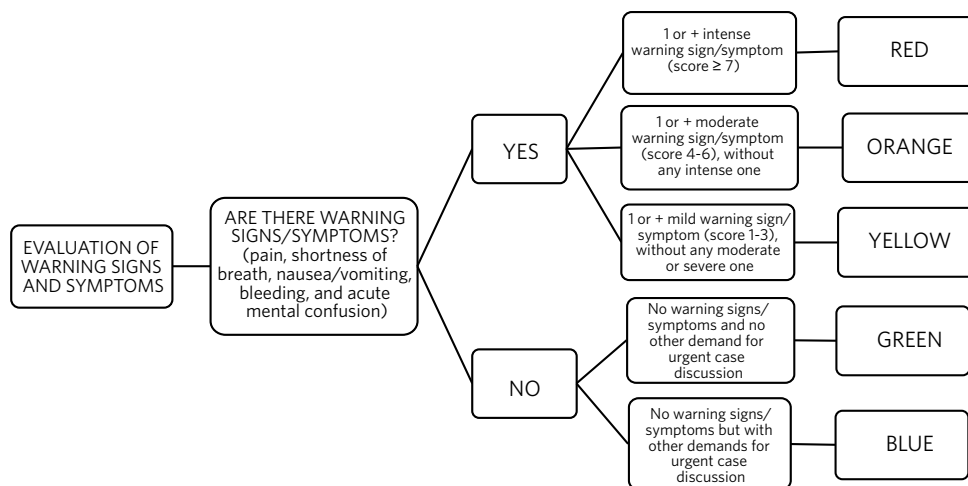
EVALUATION OF WARNING SIGNS AND SYMPTOMS

ARE THERE WARNING SIGNS/SYMPTOMS? (pain, shortness of breath, nausea/vomiting, bleeding, and acute mental confusion)

YES

1 or + intense warning sign/symptom (score ≥ 7)

RED

1 or + moderate warning sign/symptom (score 4-6), without any intense one

ORANGE

1 or + mild warning sign/symptom (score 1-3), without any moderate or severe one

YELLOW

NO

No warning signs/symptoms and no other demand for urgent case discussion

GREEN

No warning signs/symptoms but with other demands for urgent case discussion

BLUE